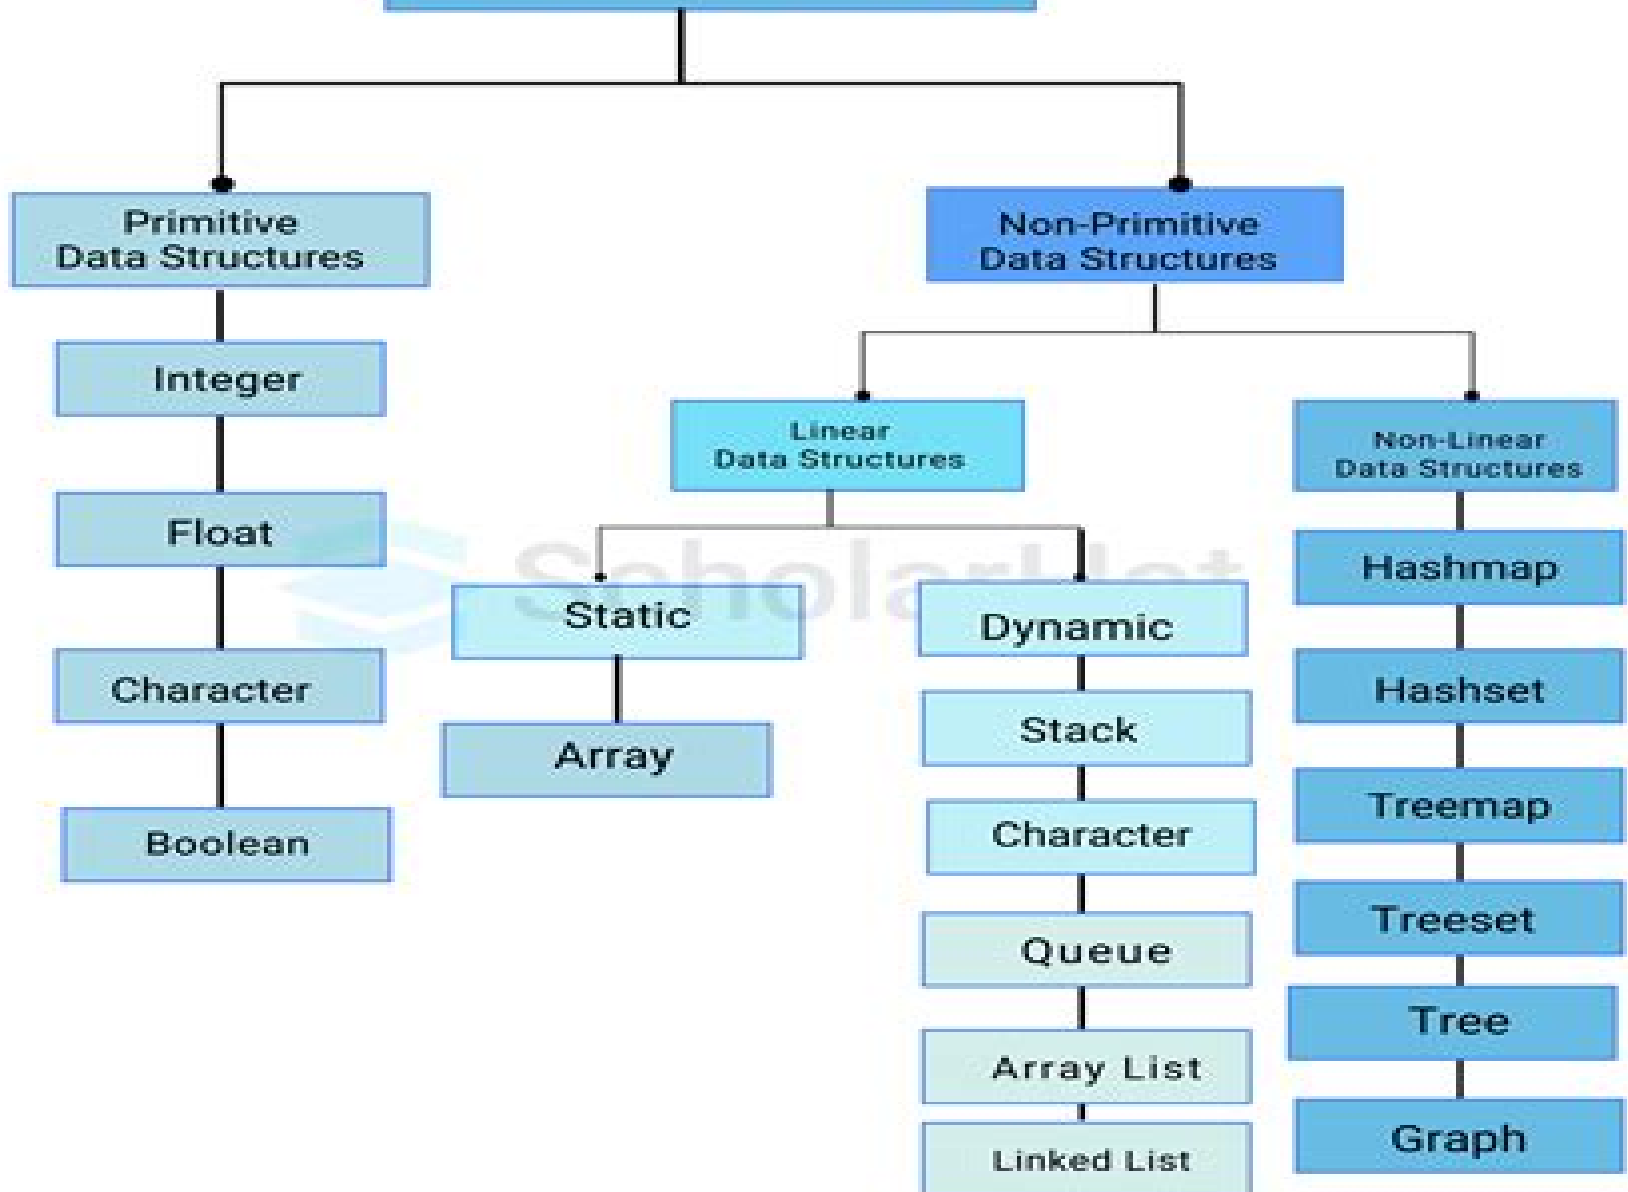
Primitive Data Structures

Integer

Float

Character

Boolean

Non-Primitive Data Structures

Linear Data Structures

Static

Array

Dynamic

Stack

Character

Queue

Array List

Linked List

Non-Linear Data Structures

Hashmap

Hashset

Treemap

Treeset

Tree

Graph

ScholarHat